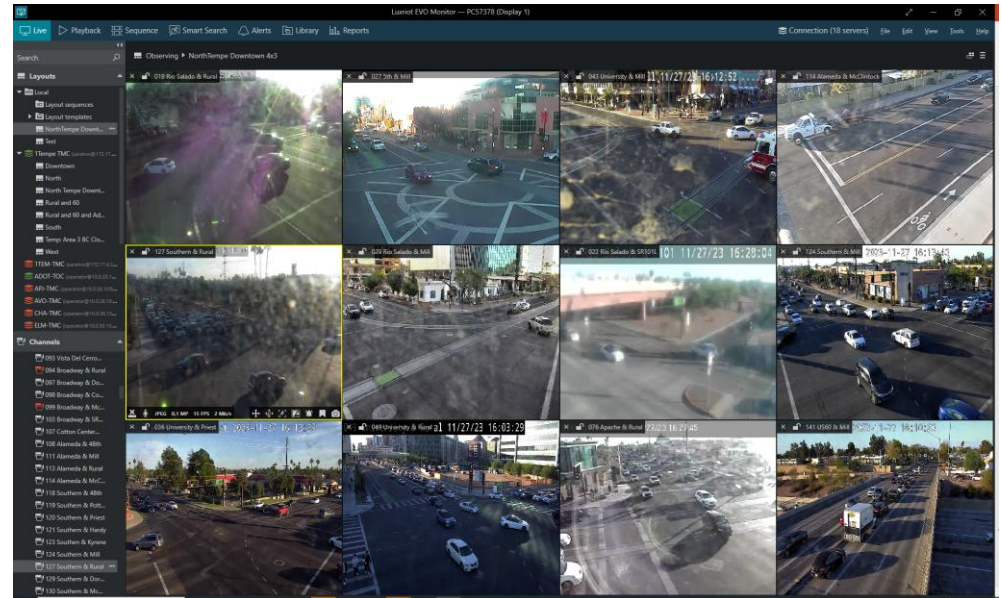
Luxriot EVO Monitor — PCS7378 (Display 1)

Live Playback Sequence Smart Search Alerts Library Reports

Connection (18 servers) File Edit View Tools Help

Search

Observing ▸ NorthTempe Downtown 4x3

Layouts

Local
Layout sequences
Layout templates
NorthTempe Downt...
Test
TTempe TMC
Downtown
North
North Tempe Downt...
Rural and 60
Rural and 60 and Ad...
South
Tempe Area 3 BC Clo...
West
TTEM-TMC
ADOT-TOC
APJ-TMC
AVO-TMC
CHA-TMC
ELM-TMC

Channels

093 Vista Del Cerro...
094 Broadway & Rural
097 Broadway & Do...
098 Broadway & Co...
099 Broadway & Mc...
103 Broadway & SR...
107 Cotton Center...
108 Alameda & 48th
111 Alameda & Mill
113 Alameda & Rural
114 Alameda & McC...
118 Southern & 48th
119 Southern & Potl...
120 Southern & Priest
121 Southern & Hardy
123 Southern & Kyrene
124 Southern & Mill
127 Southern & Rural
129 Southern & Dor...
130 Southern & Mc...

018 Rio Salado & Rural
027 5th & Mill
043 University & Mill 11/27/23 16:12:52
134 Alameda & McClintock
127 Southern & Rural
029 Rio Salado & Mill
022 Rio Salado & SR101L 101 11/27/23 16:28:04
124 Southern & Mill 2023-11-27 16:13:42
JPEG 8.1 MP 15 FPS 2 Mb/s
036 University & Priest 2023-11-27 16:13:23
049 University & Rural 11/27/23 16:03:29
076 Apache & Rural 23/23 16:27:45
141 US60 & Mill 2023-11-27 16:10:53